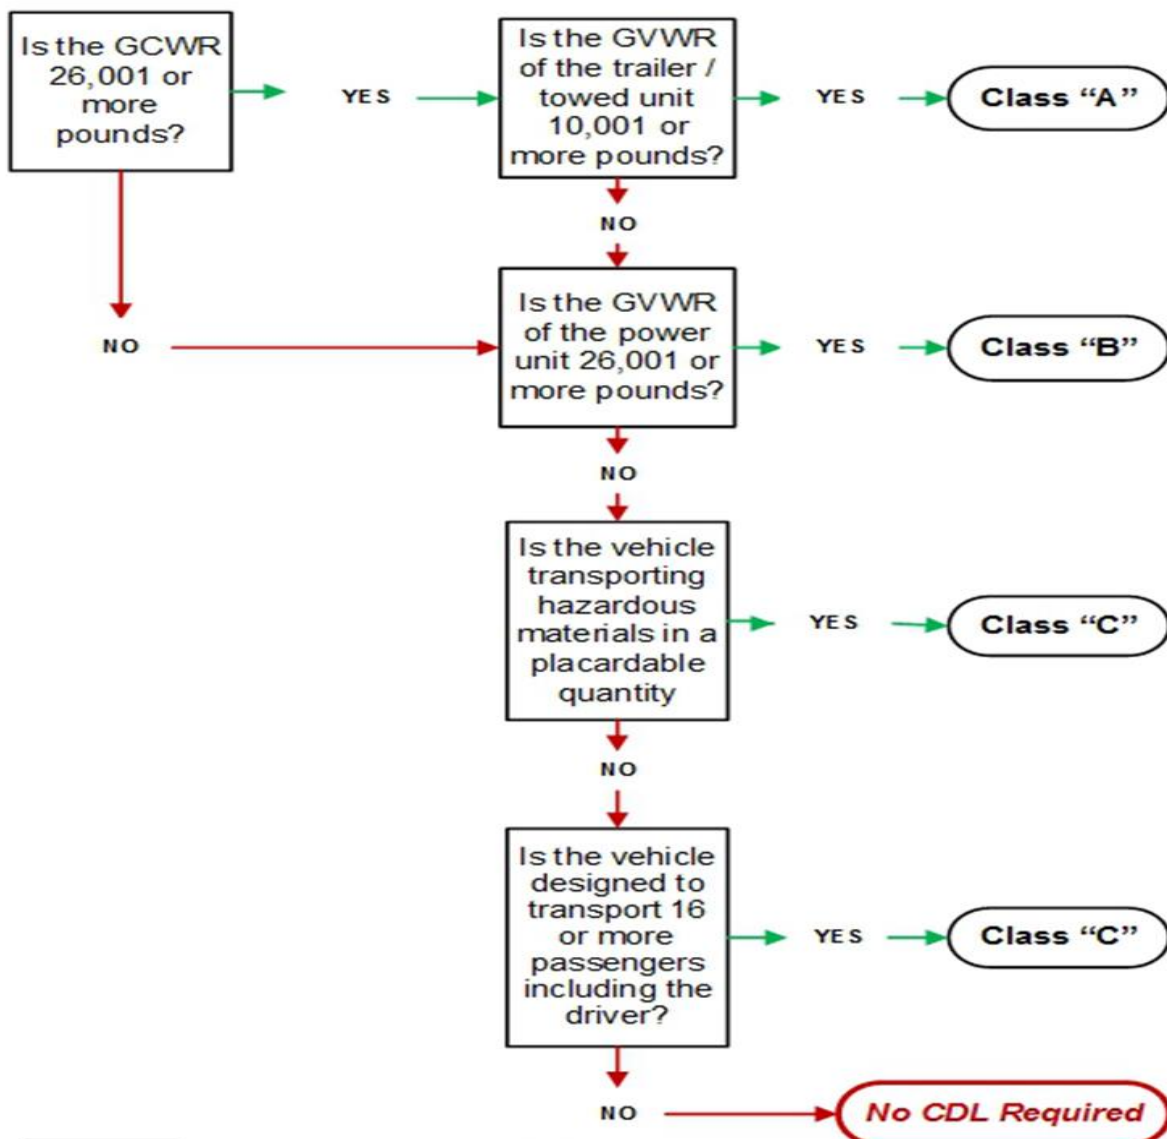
Is the GCWR 26,001 or more pounds?

YES

Is the GVWR of the trailer / towed unit 10,001 or more pounds?

YES

Class "A"

NO

NO

Is the GVWR of the power unit 26,001 or more pounds?

YES

Class "B"

NO

Is the vehicle transporting hazardous materials in a placardable quantity

YES

Class "C"

NO

Is the vehicle designed to transport 16 or more passengers including the driver?

YES

Class "C"

NO

No CDL Required